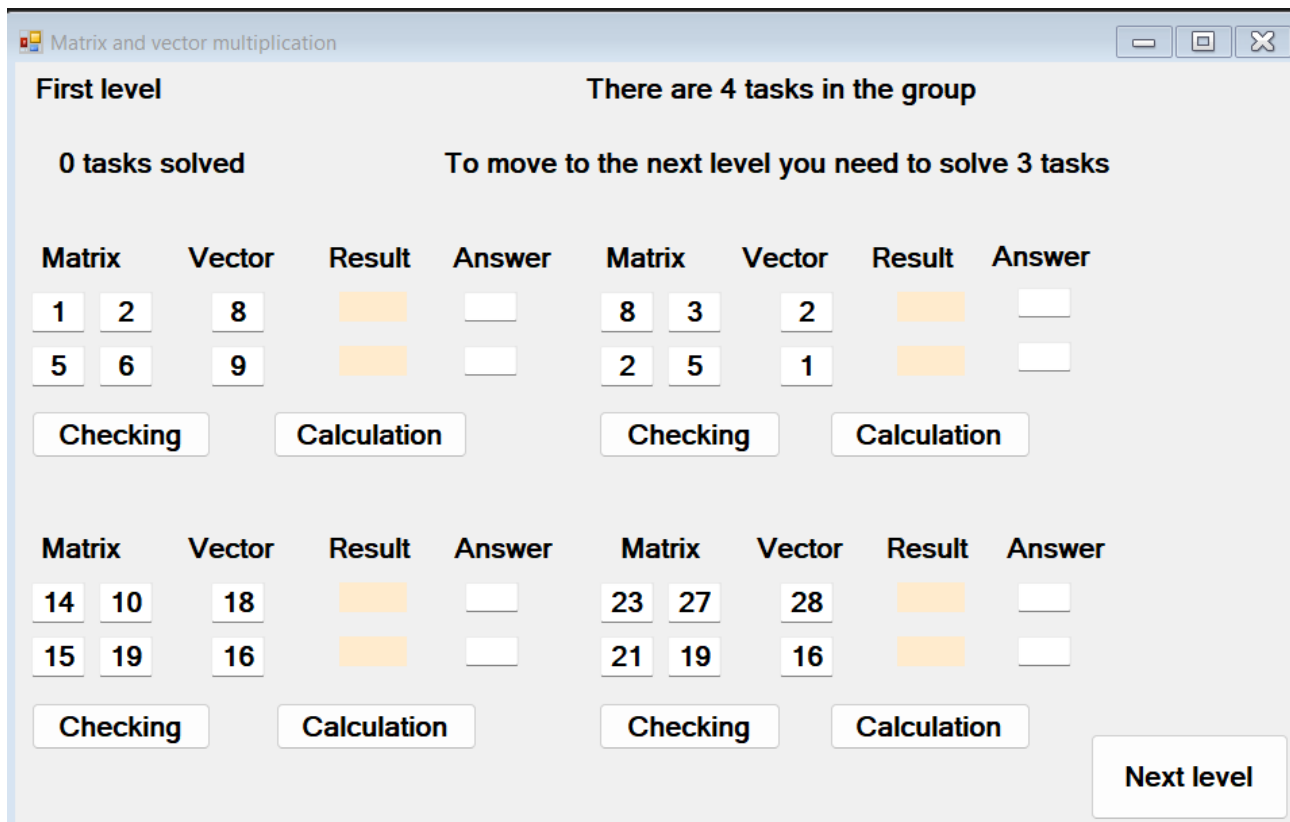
Matrix and vector multiplication

First level

There are 4 tasks in the group

0 tasks solved

To move to the next level you need to solve 3 tasks

Matrix Vector Result Answer
1 2 8
5 6 9

Checking Calculation

Matrix Vector Result Answer
8 3 2
2 5 1

Checking Calculation

Matrix Vector Result Answer
14 10 18
15 19 16

Checking Calculation

Matrix Vector Result Answer
23 27 28
21 19 16

Checking Calculation

Next level